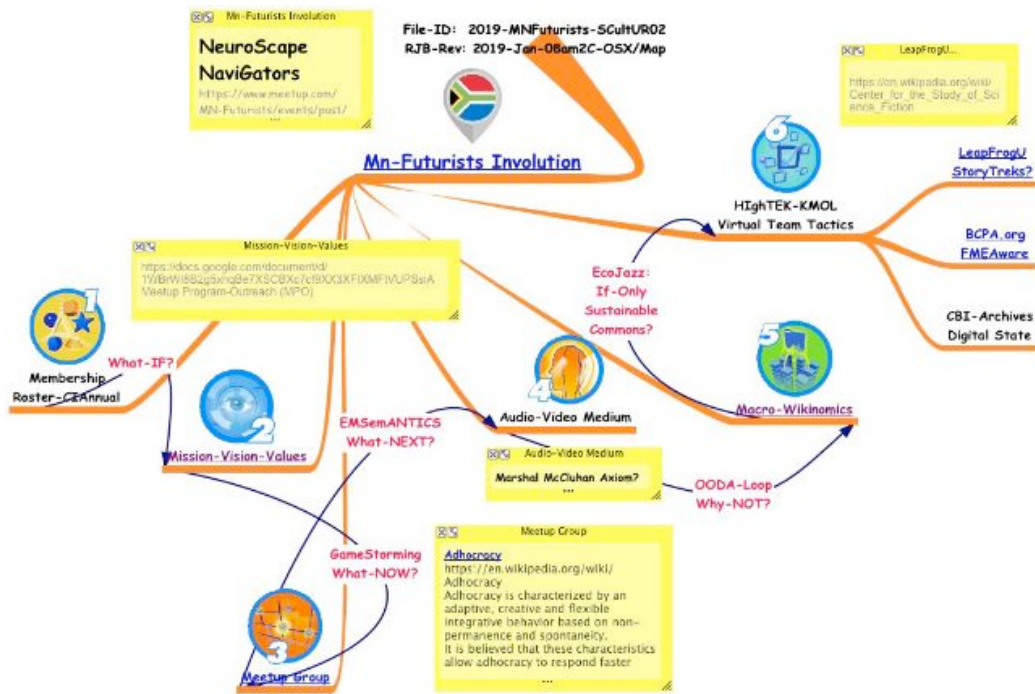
Mn-Futurists Involution

NeuroScape NaviGators

https://www.meetup.com/MN-Futurists/events/past/

...

File-ID: 2019-MNFuturists-SCultUR02
RJB-Rev: 2019-Jan-08am2C-OSX/Map

Mn-Futurists Involution

LeapFrogU...

https://en.wikipedia.org/wiki/Center_for_the_Study_of_Science_Fiction

6

HIghTEK-KMOL
Virtual Team Tactics

LeapFrogU
StoryTreks?

BCPA.org
FMEAware

CBI-Archives
Digital State

Mission-Vision-Values

https://docs.google.com/document/d/1WBrWi882g5xhqBe7XSCBXc7cf9XX3XFIXMF1VUPSsiA
Meetup Program-Outreach (MPO)

EcoJazz:
If-Only
Sustainable
Commons?

1

What-IF?

Membership
Roster-CEAnnual

2

Mission-Vision-Values

4

Audio-Video Medium

5

Macro-Wikinomics

EMSemANTICS
What-NEXT?

Audio-Video Medium

Marshal McCluhan Axiom?

...

OODA-Loop
Why-NOT?

GameStorming
What-NOW?

Meetup Group

Adhocracy
https://en.wikipedia.org/wiki/Adhocracy
Adhocracy
Adhocracy is characterized by an adaptive, creative and flexible integrative behavior based on non-permanence and spontaneity.
It is believed that these characteristics allow adhocracy to respond faster
...

3

Meetup Group